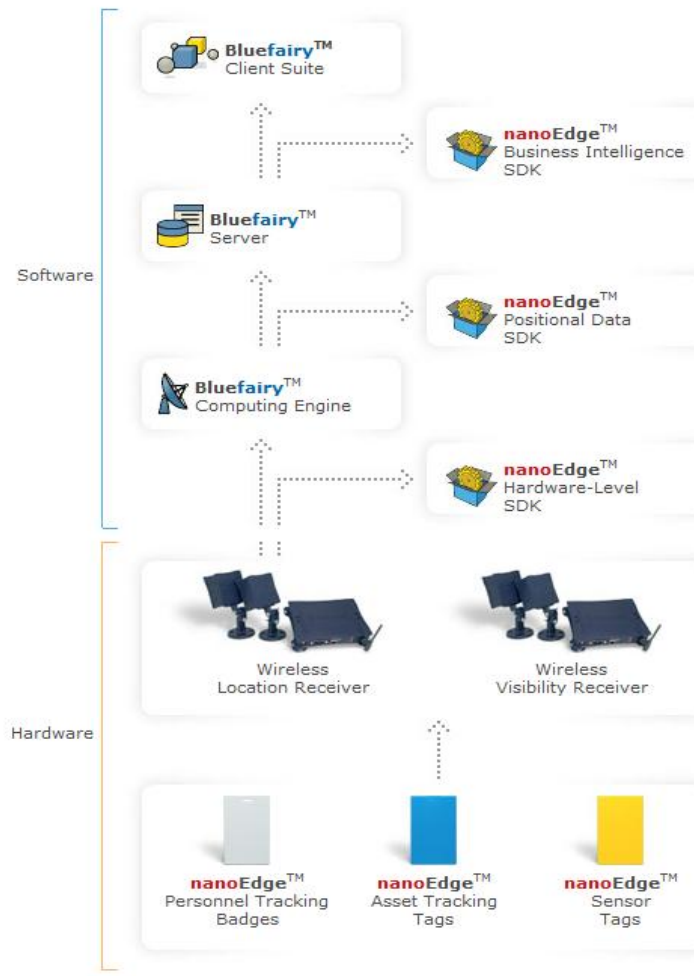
Software

Bluefairy$^{TM}$
Client Suite

nanoEdge$^{TM}$
Business Intelligence
SDK

Bluefairy$^{TM}$
Server

nanoEdge$^{TM}$
Positional Data
SDK

Bluefairy$^{TM}$
Computing Engine

nanoEdge$^{TM}$
Hardware-Level
SDK

Hardware

Wireless
Location Receiver

Wireless
Visibility Receiver

nanoEdge$^{TM}$
Personnel Tracking
Badges

nanoEdge$^{TM}$
Asset Tracking
Tags

nanoEdge$^{TM}$
Sensor
Tags